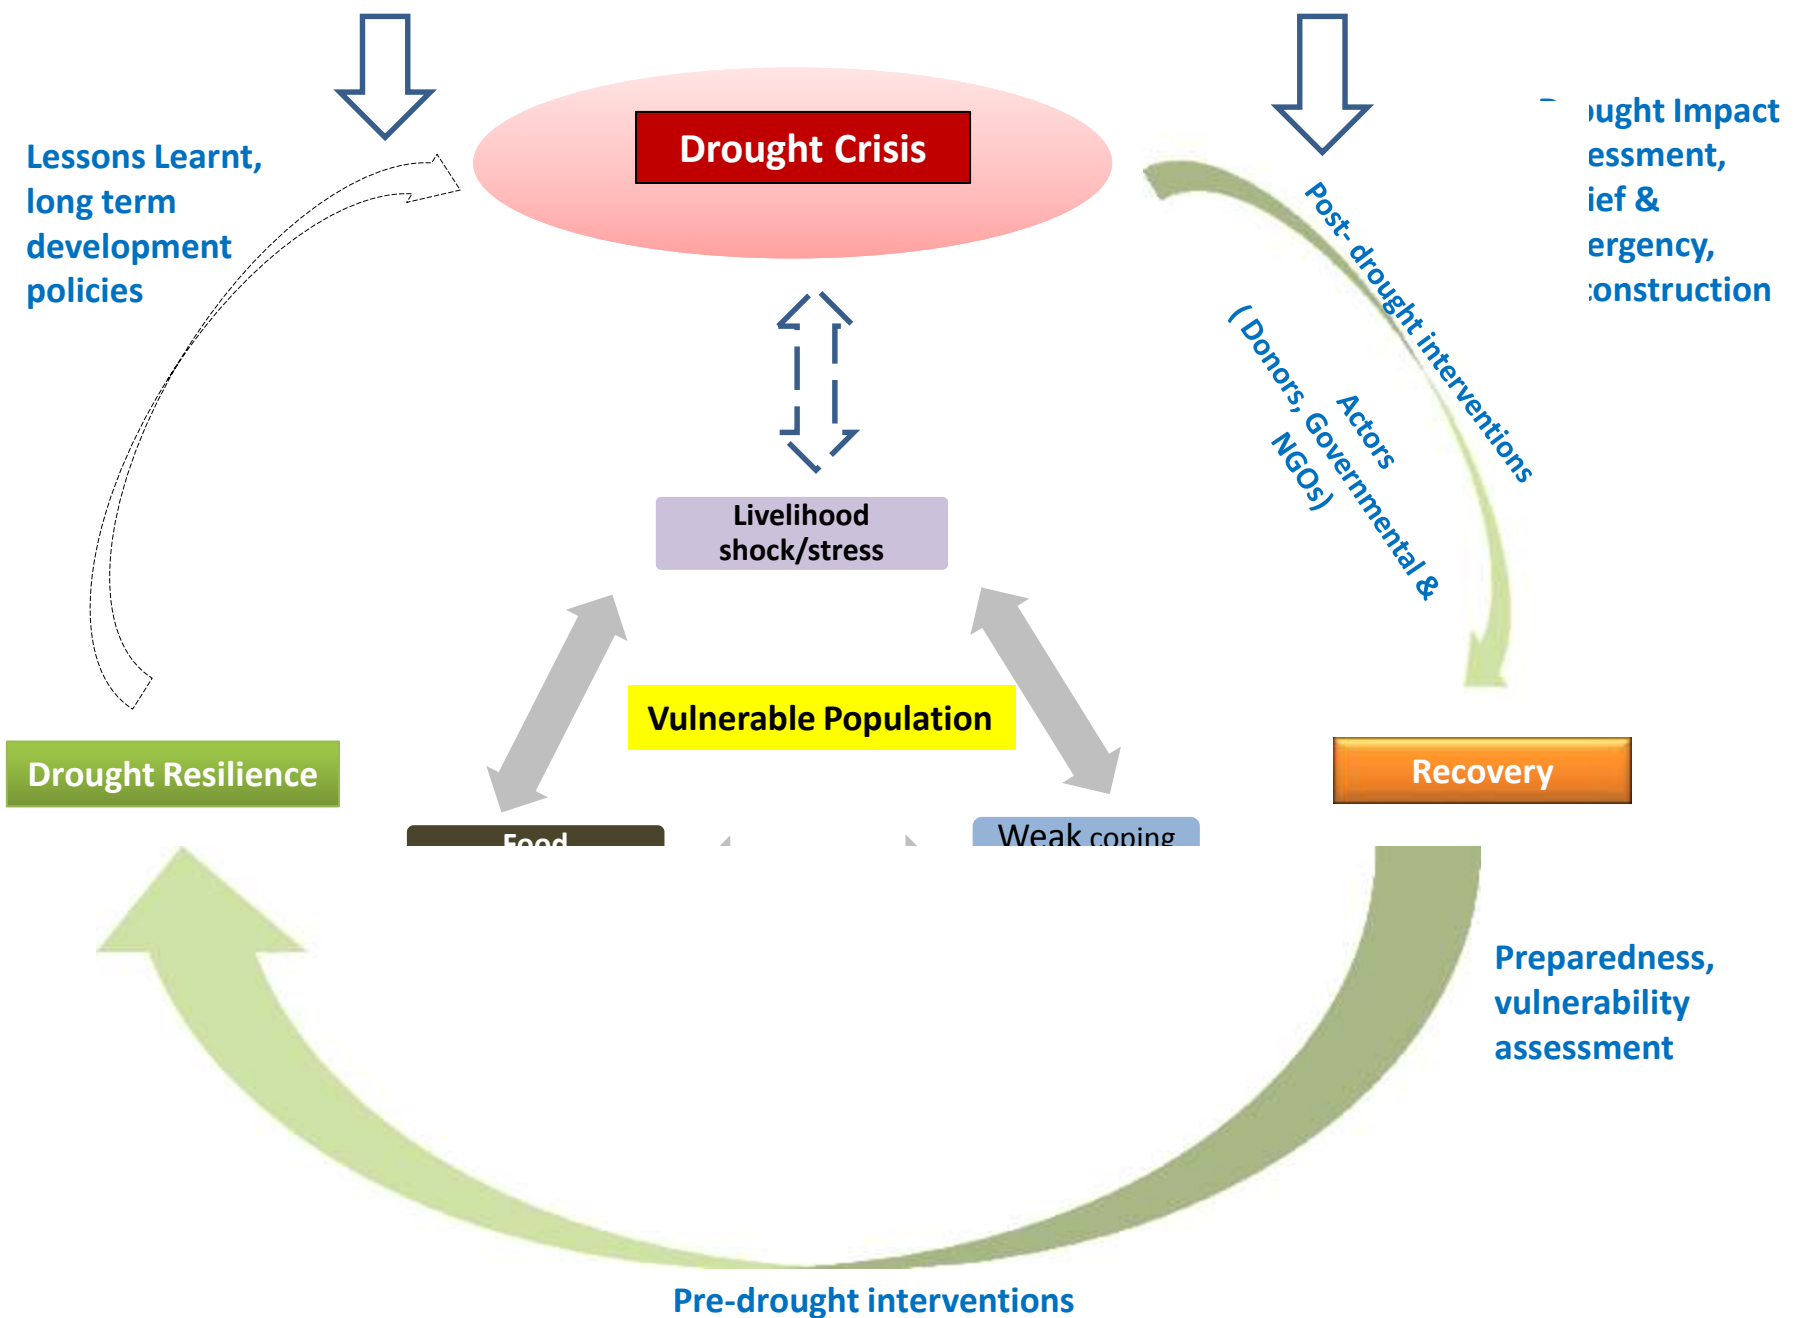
Drought Crisis

Lessons Learnt, long term development policies

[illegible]ught Impact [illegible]essment, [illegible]ief & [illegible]ergency, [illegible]construction

Post- drought interventions

Actors ( Donors, Governmental & NGOs)

Livelihood shock/stress

Vulnerable Population

Drought Resilience

Recovery

Food

Weak coping

Preparedness, vulnerability assessment

Pre-drought interventions